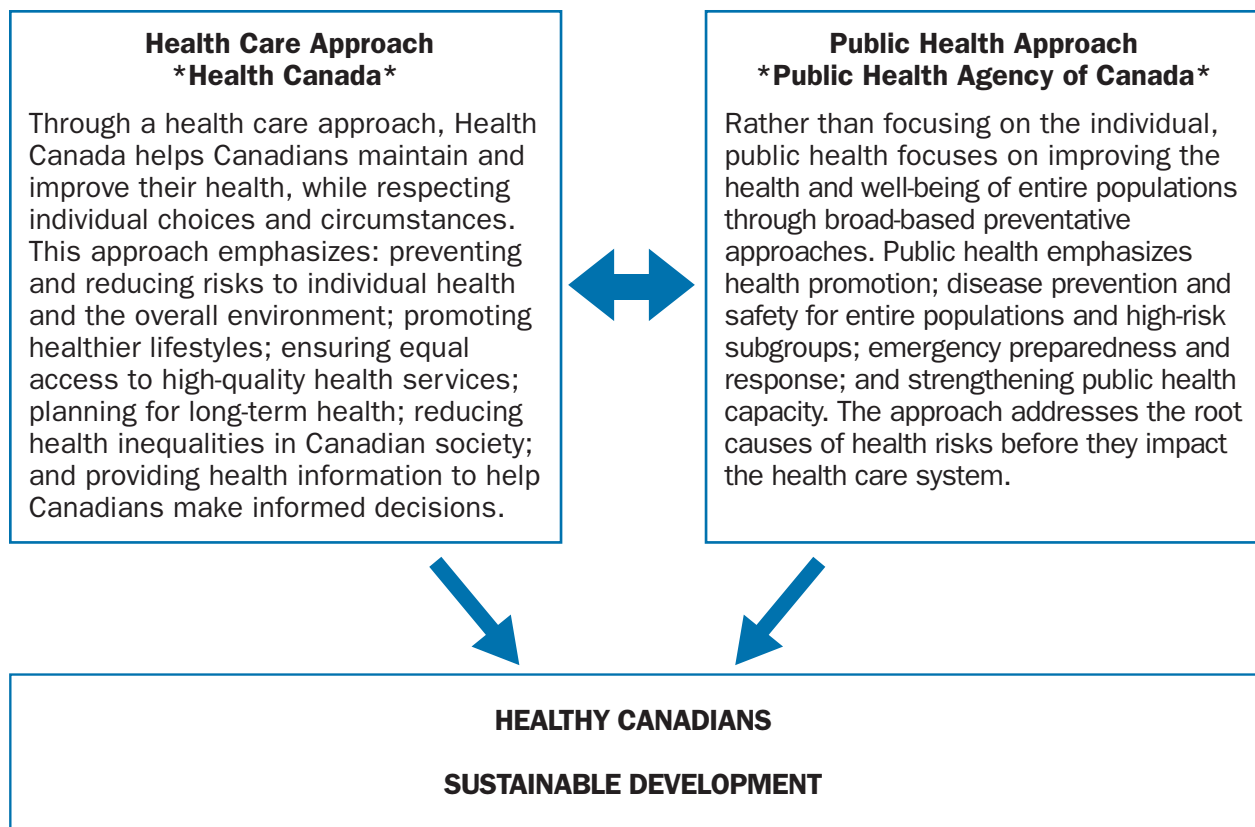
Health Care Approach
*Health Canada*

Through a health care approach, Health Canada helps Canadians maintain and improve their health, while respecting individual choices and circumstances. This approach emphasizes: preventing and reducing risks to individual health and the overall environment; promoting healthier lifestyles; ensuring equal access to high-quality health services; planning for long-term health; reducing health inequalities in Canadian society; and providing health information to help Canadians make informed decisions.

Public Health Approach
*Public Health Agency of Canada*

Rather than focusing on the individual, public health focuses on improving the health and well-being of entire populations through broad-based preventative approaches. Public health emphasizes health promotion; disease prevention and safety for entire populations and high-risk subgroups; emergency preparedness and response; and strengthening public health capacity. The approach addresses the root causes of health risks before they impact the health care system.

HEALTHY CANADIANS

SUSTAINABLE DEVELOPMENT